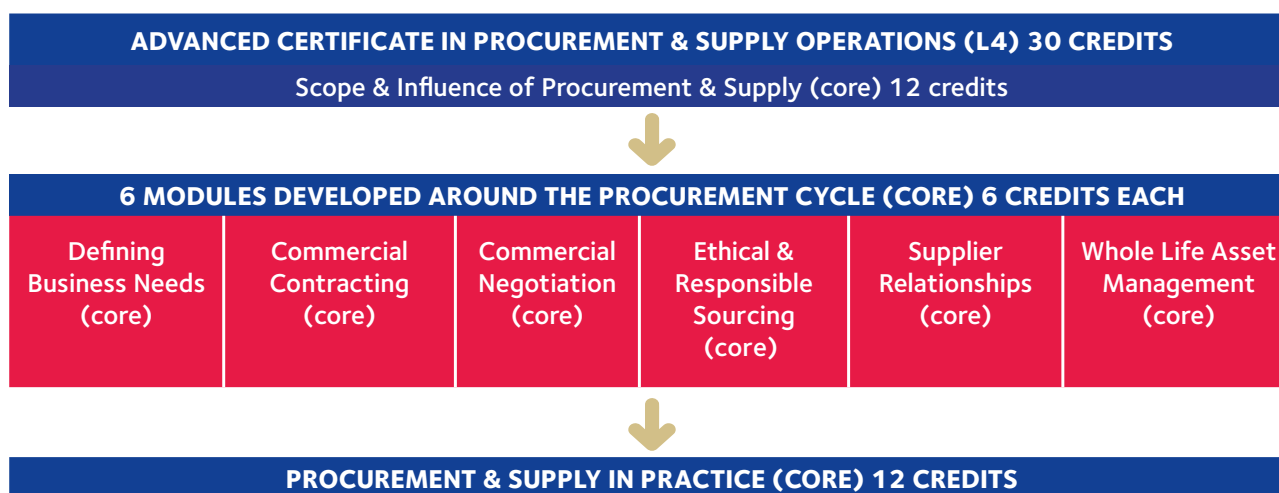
ADVANCED CERTIFICATE IN PROCUREMENT & SUPPLY OPERATIONS (L4) 30 CREDITS

Scope & Influence of Procurement & Supply (core) 12 credits

6 MODULES DEVELOPED AROUND THE PROCUREMENT CYCLE (CORE) 6 CREDITS EACH

| Defining Business Needs (core) | Commercial Contracting (core) | Commercial Negotiation (core) | Ethical & Responsible Sourcing (core) | Supplier Relationships (core) | Whole Life Asset Management (core) |
|---|---|---|---|---|---|

PROCUREMENT & SUPPLY IN PRACTICE (CORE) 12 CREDITS